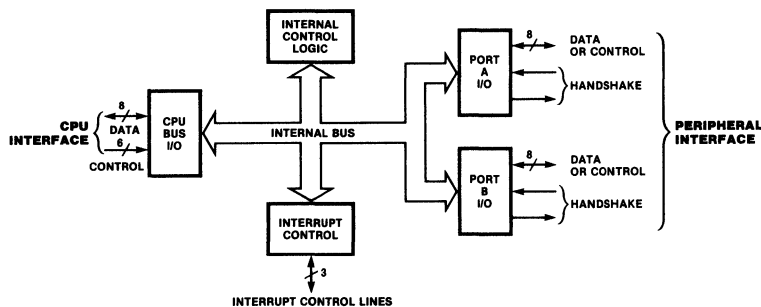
INTERNAL CONTROL LOGIC

CPU INTERFACE

8

DATA

6

CONTROL

CPU BUS I/O

INTERNAL BUS

8

DATA OR CONTROL

PORT A I/O

HANDSHAKE

PERIPHERAL INTERFACE

8

DATA OR CONTROL

PORT B I/O

HANDSHAKE

INTERRUPT CONTROL

3

INTERRUPT CONTROL LINES